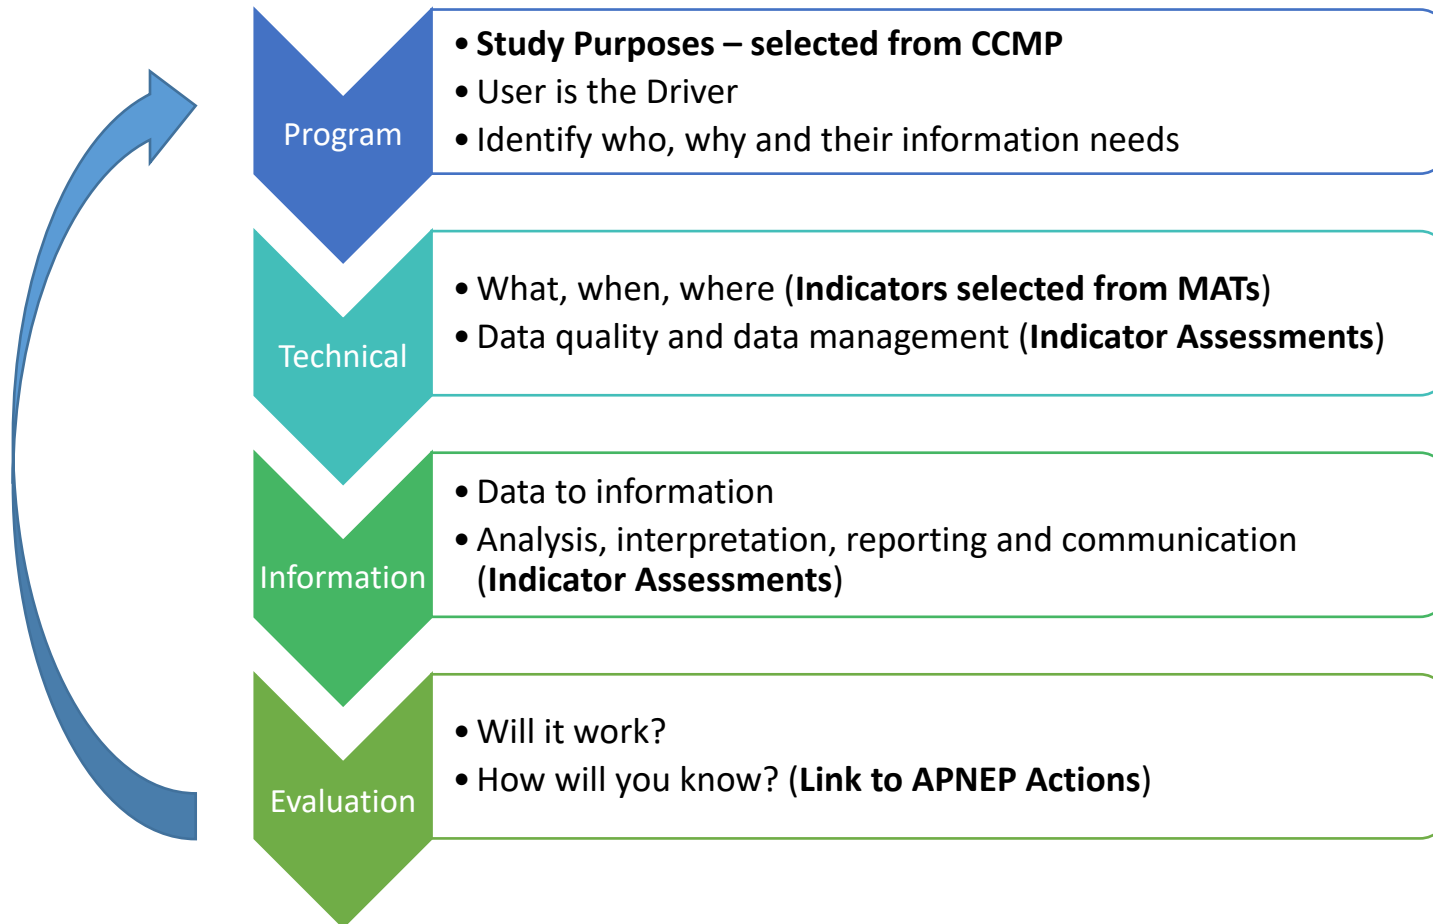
Program

- Study Purposes – selected from CCMP
- User is the Driver
- Identify who, why and their information needs

Technical

- What, when, where (Indicators selected from MATs)
- Data quality and data management (Indicator Assessments)

Information

- Data to information
- Analysis, interpretation, reporting and communication (Indicator Assessments)

Evaluation

- Will it work?
- How will you know? (Link to APNEP Actions)